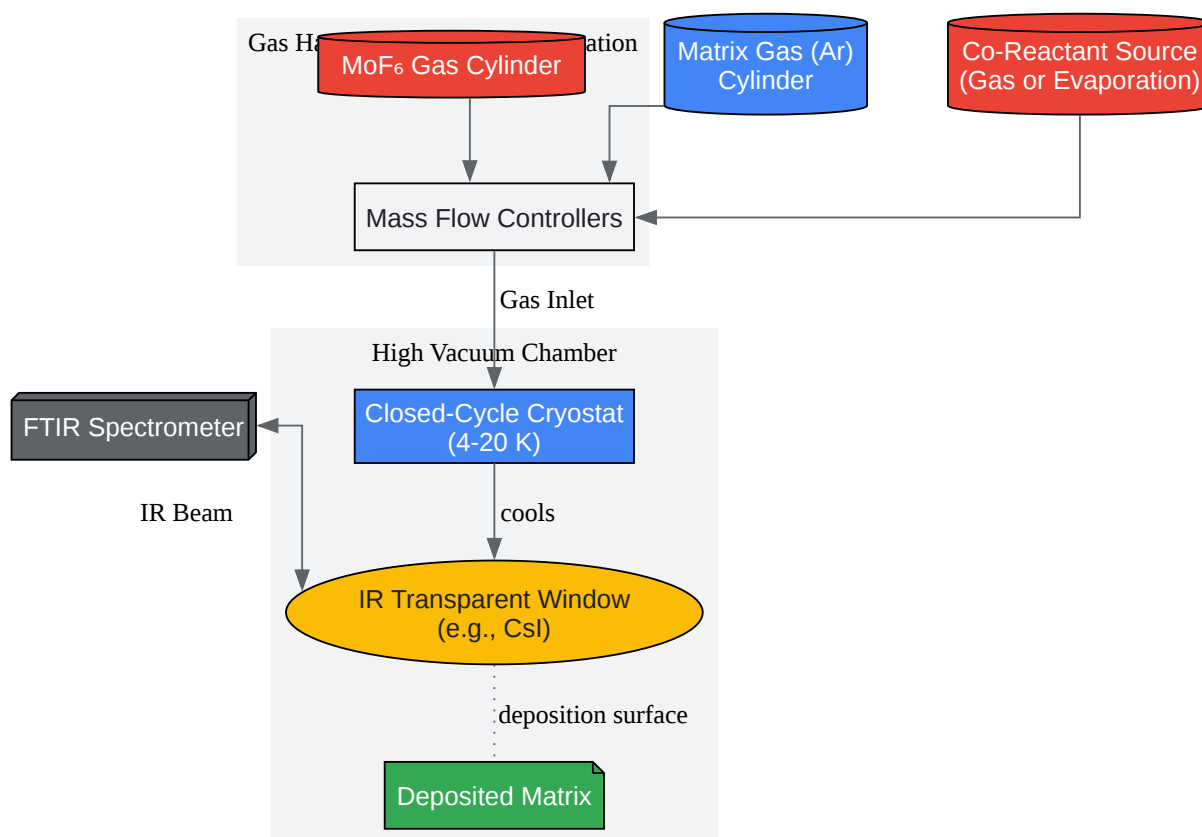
Gas Ha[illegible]ation

MoF₆ Gas Cylinder

Matrix Gas (Ar) Cylinder

Co-Reactant Source (Gas or Evaporation)

Mass Flow Controllers

Gas Inlet

High Vacuum Chamber

FTIR Spectrometer

Closed-Cycle Cryostat (4-20 K)

IR Beam

cools

IR Transparent Window (e.g., CsI)

deposition surface

Deposited Matrix